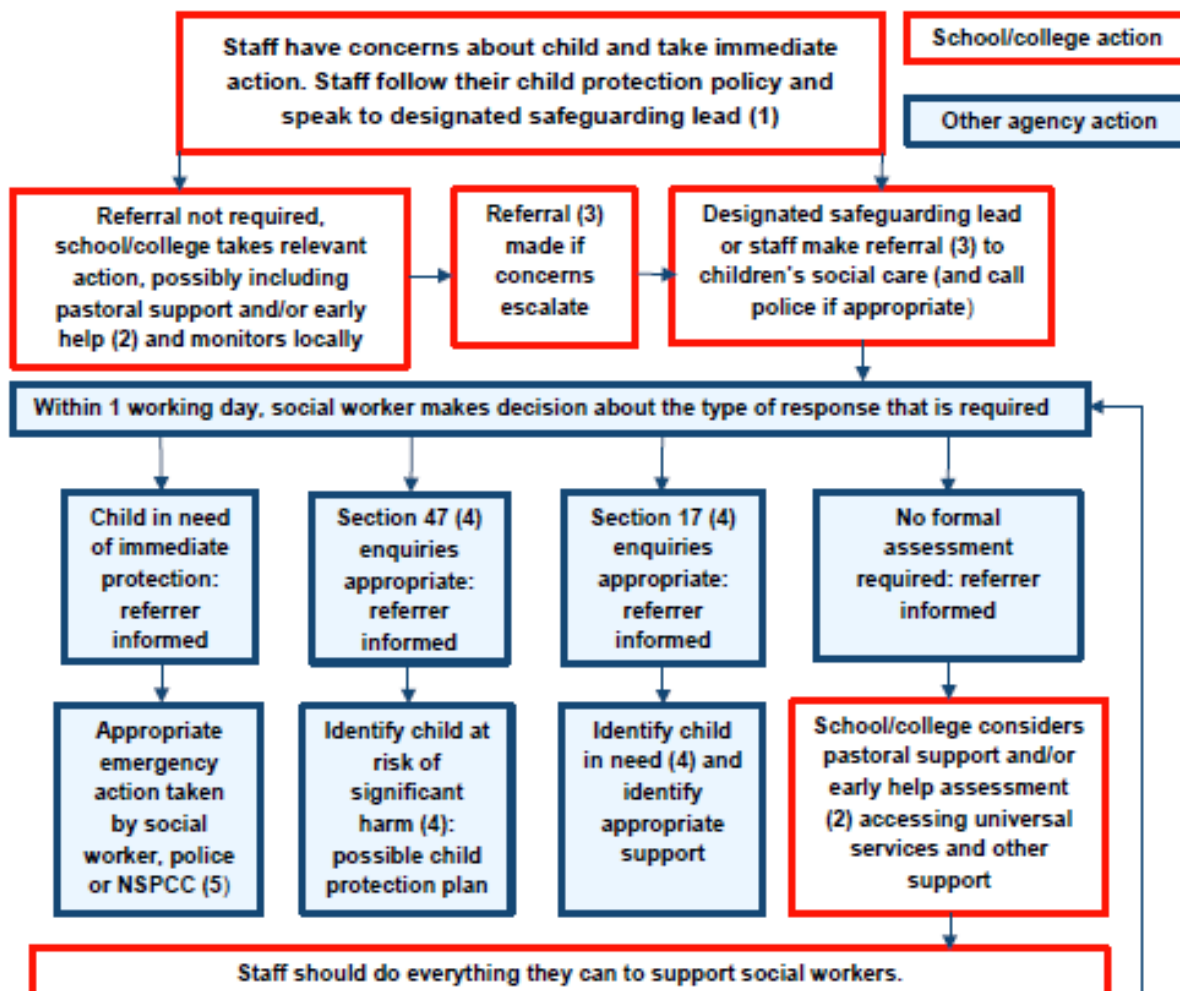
Staff have concerns about child and take immediate action. Staff follow their child protection policy and speak to designated safeguarding lead (1)

School/college action

Other agency action

Referral not required, school/college takes relevant action, possibly including pastoral support and/or early help (2) and monitors locally

Referral (3) made if concerns escalate

Designated safeguarding lead or staff make referral (3) to children's social care (and call police if appropriate)

Within 1 working day, social worker makes decision about the type of response that is required

Child in need of immediate protection: referrer informed

Section 47 (4) enquiries appropriate: referrer informed

Section 17 (4) enquiries appropriate: referrer informed

No formal assessment required: referrer informed

Appropriate emergency action taken by social worker, police or NSPCC (5)

Identify child at risk of significant harm (4): possible child protection plan

Identify child in need (4) and identify appropriate support

School/college considers pastoral support and/or early help assessment (2) accessing universal services and other support

Staff should do everything they can to support social workers.